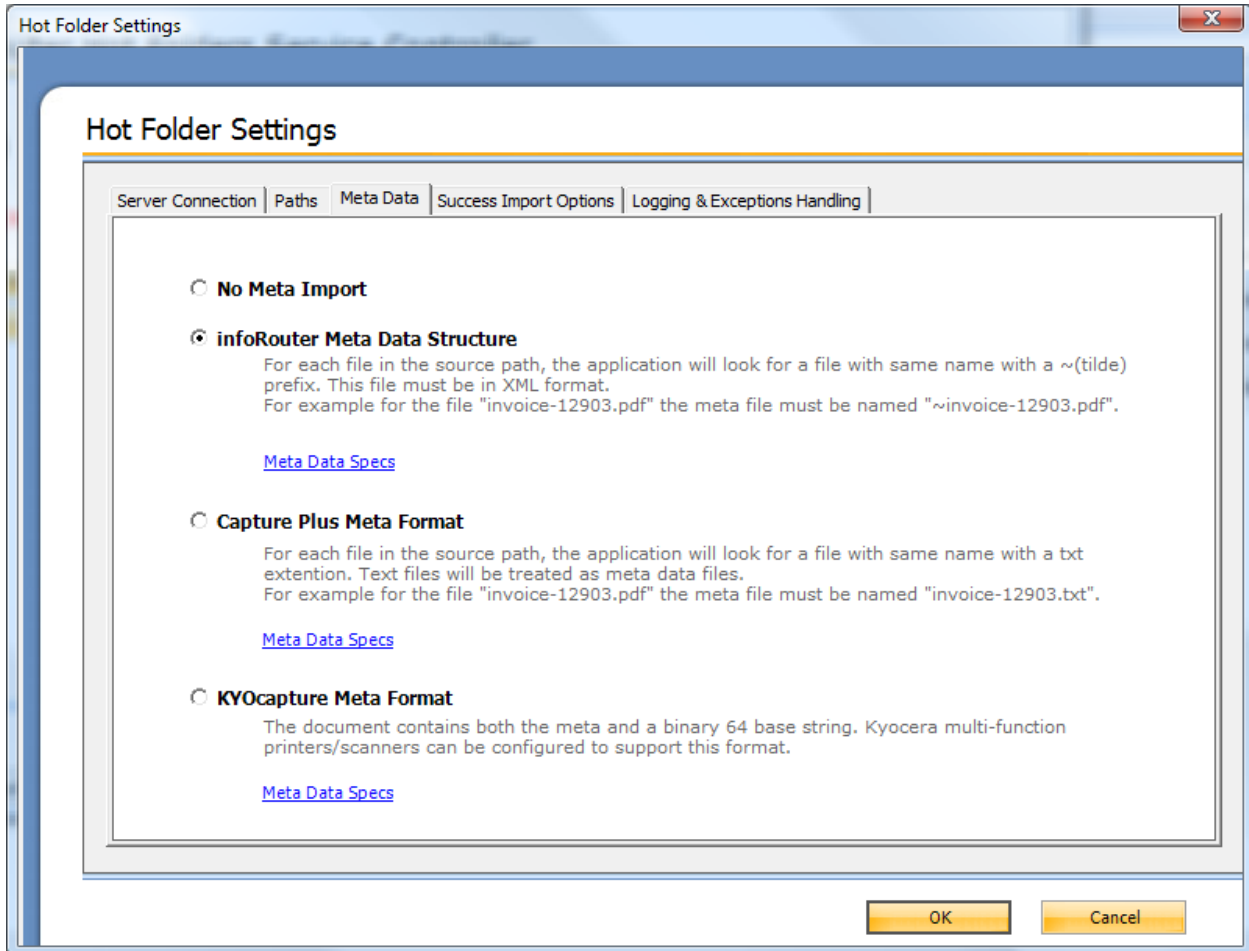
Hot Folder Settings

Hot Folder Settings

Server Connection | Paths | Meta Data | Success Import Options | Logging & Exceptions Handling

No Meta Import

infoRouter Meta Data Structure

For each file in the source path, the application will look for a file with same name with a ~(tilde) prefix. This file must be in XML format.
For example for the file "invoice-12903.pdf" the meta file must be named "~invoice-12903.pdf".

Meta Data Specs

Capture Plus Meta Format

For each file in the source path, the application will look for a file with same name with a txt extention. Text files will be treated as meta data files.
For example for the file "invoice-12903.pdf" the meta file must be named "invoice-12903.txt".

Meta Data Specs

KYOcapture Meta Format

The document contains both the meta and a binary 64 base string. Kyocera multi-function printers/scanners can be configured to support this format.

Meta Data Specs

OK

Cancel